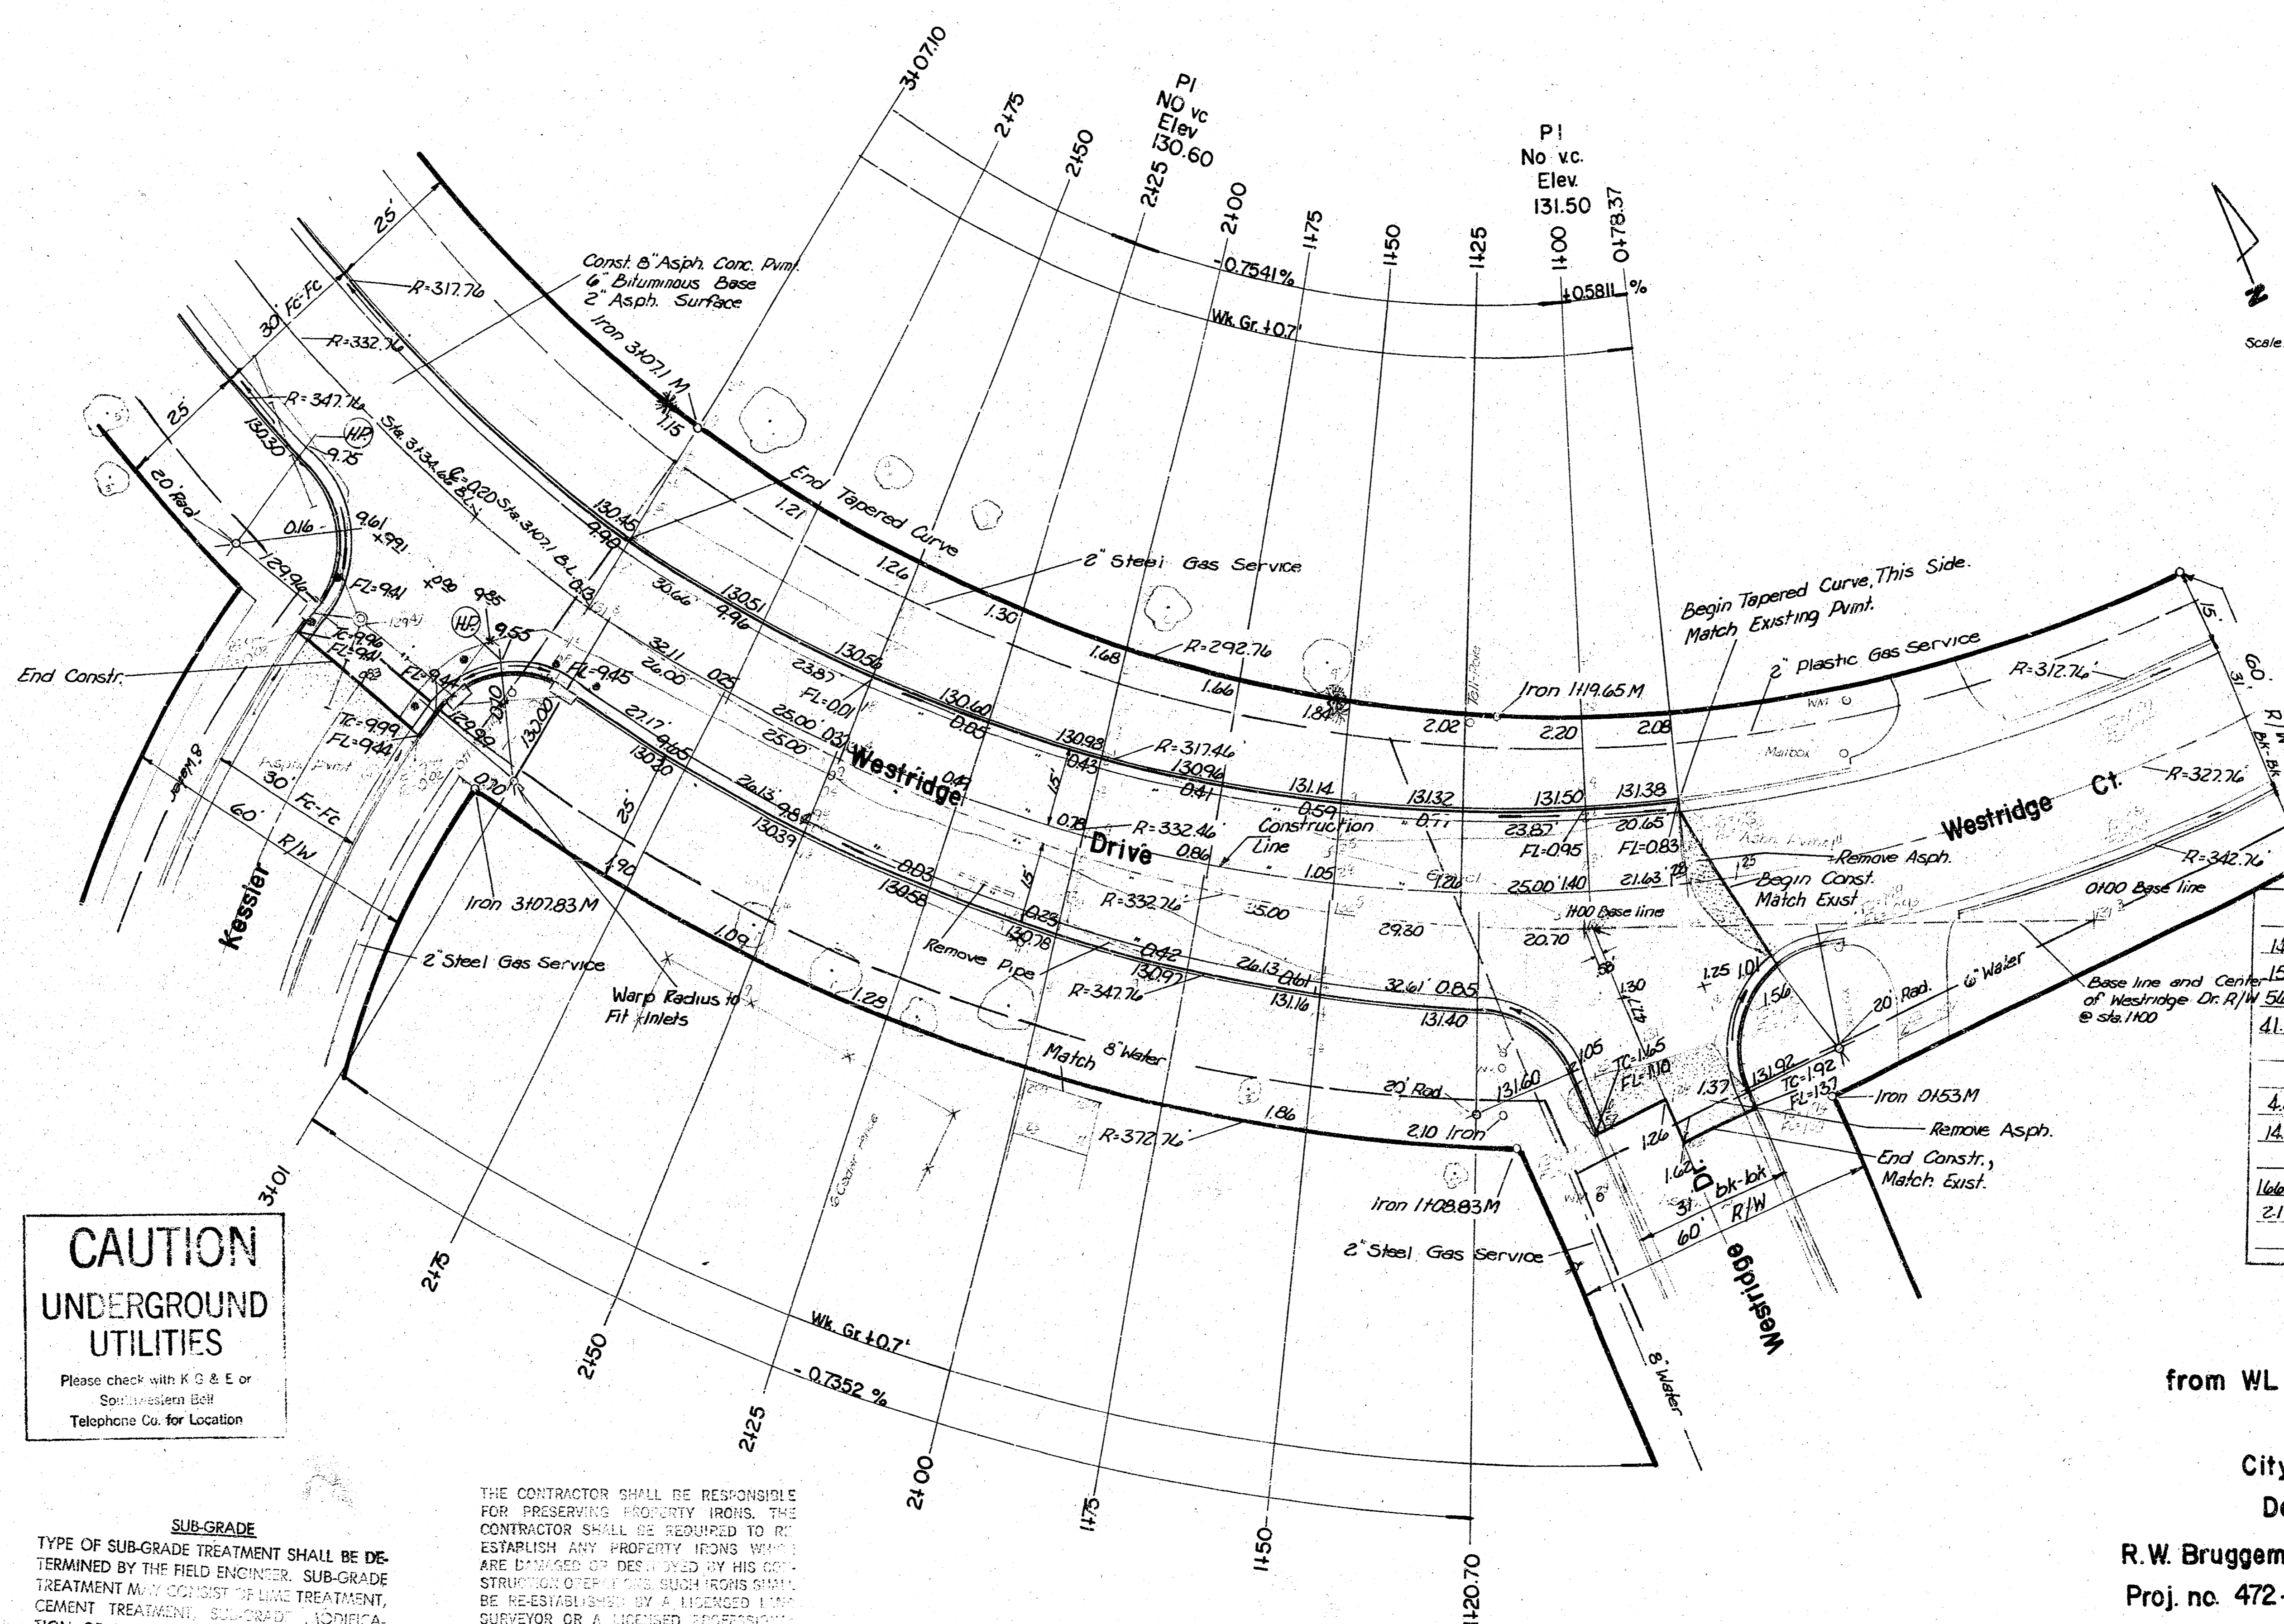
3+07.10
2+75
2+50
P I
NO vc
Elev
130.60
2+25
2+00
1+75
1+50
1+25
P I
No v.c.
Elev.
131.50
1+00
0+78.37
-0.7541%
+0.5811 %
Wk. Gr. +0.7'
Const. 8" Asph. Conc. Pvmt.
6" Bituminous Base
2" Asph. Surface
Iron 3+07.11 M
25'
30' Fc-Fc
R=317.76
R=332.76
R=347.76
25'
20' Rad.
Sta. 3+34.66 B.L.
℄=0.20 Sta. 3+07.11 B.L.
H.P.
End Tapered Curve
2" Steel Gas Service
End Constr.
Begin Tapered Curve, This Side.
Match Existing Pvmt.
2" Plastic Gas Service
R=312.76
R=292.76
Iron 1+19.65 M
Westridge
Drive
Westridge Ct.
R=317.46
R=327.76
R=332.46
R=342.76
Construction Line
R=332.76
R=347.76
Remove Asph.
Begin Const.
Match Exist.
0+00 Base line
1+00 Base line
Base line and Center of Westridge Dr. R/W @ sta. 1+00
6" Water
20' Rad.
Iron 0+53 M
Remove Asph.
End Constr.,
Match Exist.
Remove Pipe
Iron 3+07.83 M
2" Steel Gas Service
Warp Radius to Fit Inlets
Match
8" Water
R=372.76
20' Rad.
2.10 Iron
Iron 1+08.83 M
2" Steel Gas Service
Kessler
8' Water
30' Fc-Fc
60' R/W
Westridge
Dr.
37' bk-bk
60' R/W
8' Water
3+01
2+75
2+50
2+25
2+00
1+75
1+50
1+20.70
Wk. Gr. +0.7'
- 0.7352 %
CAUTION
UNDERGROUND
UTILITIES
Please check with K G & E or Southwestern Bell Telephone Co. for Location
SUB-GRADE
TYPE OF SUB-GRADE TREATMENT SHALL BE DETERMINED BY THE FIELD ENGINEER. SUB-GRADE TREATMENT MAY CONSIST OF LIME TREATMENT, CEMENT TREATMENT, SUB-GRADE MODIFICA-
THE CONTRACTOR SHALL BE RESPONSIBLE FOR PRESERVING PROPERTY IRONS. THE CONTRACTOR SHALL BE REQUIRED TO RE-ESTABLISH ANY PROPERTY IRONS WHICH ARE DAMAGED OR DESTROYED BY HIS CONSTRUCTION OPERATIONS. SUCH IRONS SHALL BE RE-ESTABLISHED BY A LICENSED LAND SURVEYOR OR A LICENSED PROFESSIONAL
from WL
City
De
R.W. Bruggem
Proj. no. 472-
Scale